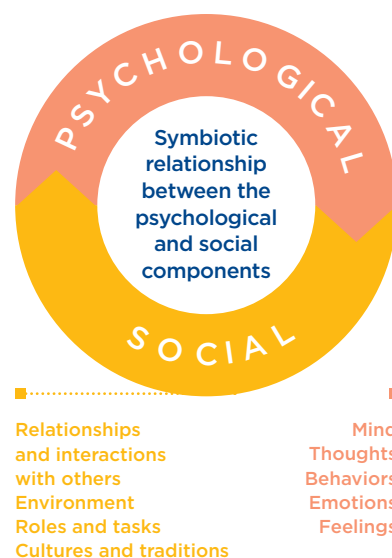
PSYCHOLOGICAL

Symbiotic relationship between the psychological and social components

SOCIAL

Relationships
and interactions
with others
Environment
Roles and tasks
Cultures and traditions

Mind
Thoughts
Behaviors
Emotions
Feelings